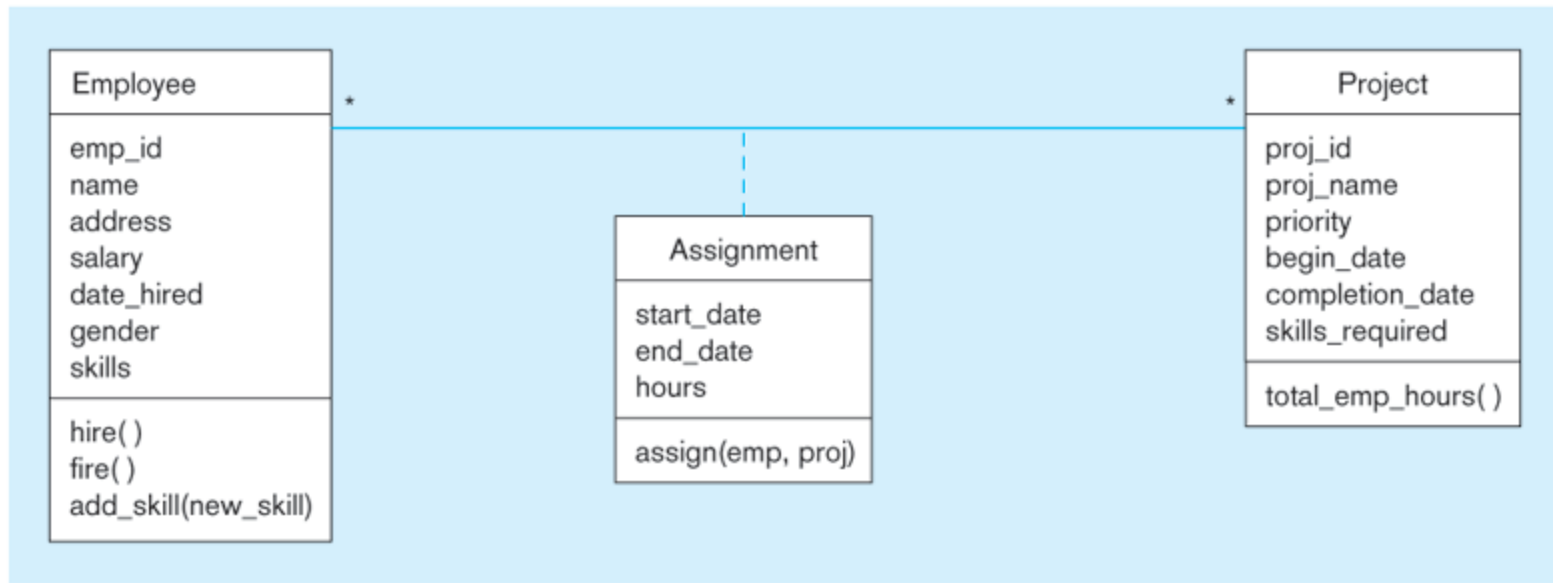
Employee

emp_id
name
address
salary
date_hired
gender
skills

hire( )
fire( )
add_skill(new_skill)

*

*

Assignment

start_date
end_date
hours

assign(emp, proj)

Project

proj_id
proj_name
priority
begin_date
completion_date
skills_required

total_emp_hours( )